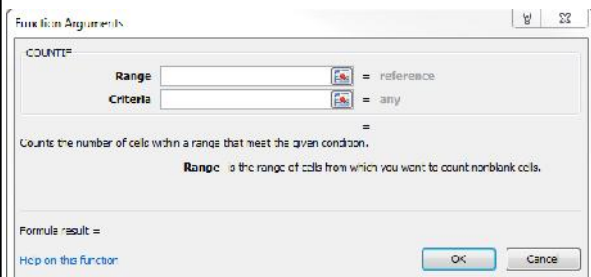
Function Arguments

COUNTIF

Range = reference

Criteria = any

=

Counts the number of cells within a range that meet the given condition.

Range is the range of cells from which you want to count nonblank cells.

Formula result =

Help on this function

OK Cancel